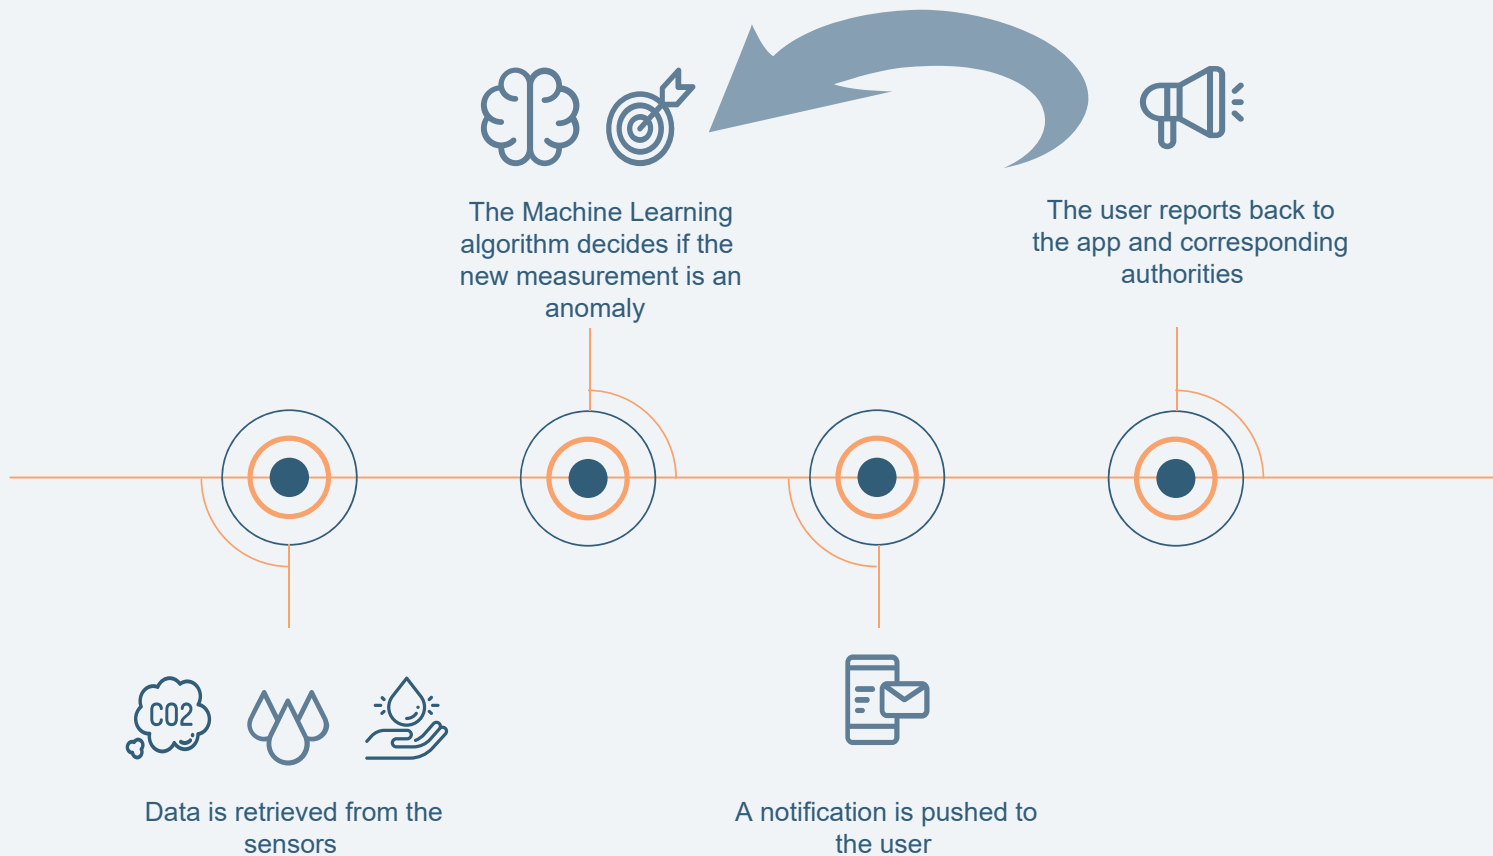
The Machine Learning algorithm decides if the new measurement is an anomaly

The user reports back to the app and corresponding authorities

CO2

Data is retrieved from the sensors

A notification is pushed to the user